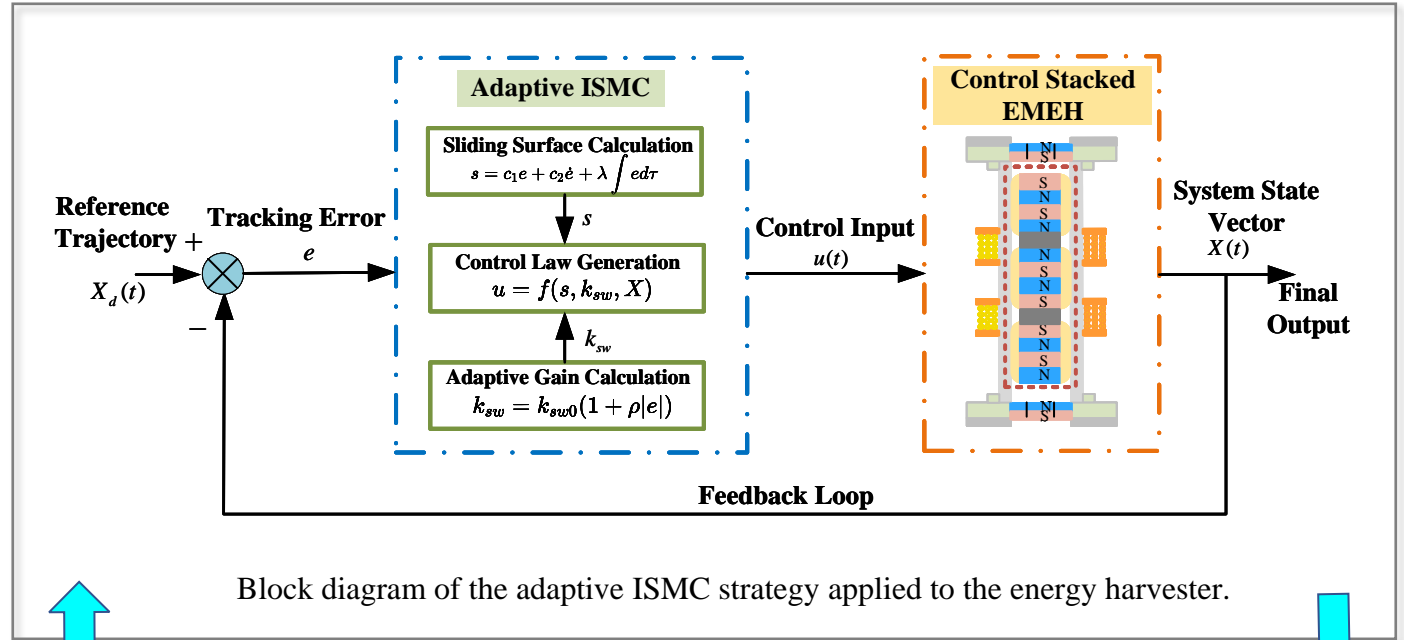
Adaptive ISMC

Sliding Surface Calculation
$s = c_1 e + c_2 \dot{e} + \lambda \int e d\tau$

$s$

Control Law Generation
$u = f(s, k_{sw}, X)$

$k_{sw}$

Adaptive Gain Calculation
$k_{sw} = k_{sw0}(1 + \rho|e|)$

Control Stacked EMEH

N
S
S
N
S
N
N
S
S
N
S
N
N
S

Reference Trajectory +
$X_d(t)$
−
Tracking Error
$e$
Control Input
$u(t)$
System State Vector
$X(t)$
Final Output

Feedback Loop

Block diagram of the adaptive ISMC strategy applied to the energy harvester.